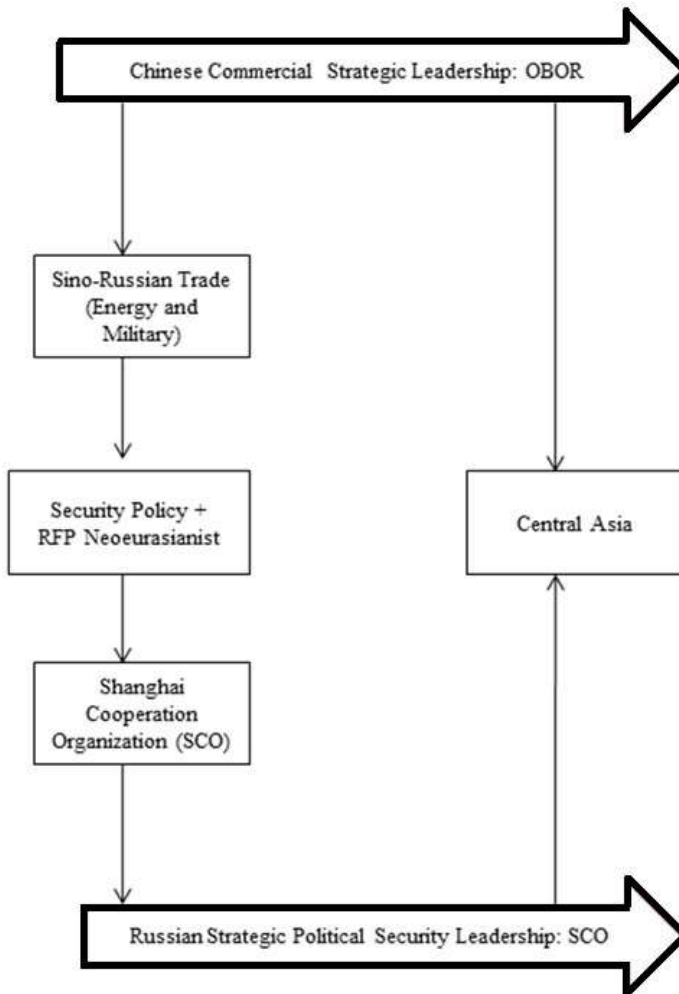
Chinese Commercial Strategic Leadership: OBOR

Sino-Russian Trade (Energy and Military)

Security Policy + RFP Neoeurasianist

Shanghai Cooperation Organization (SCO)

Central Asia

Russian Strategic Political Security Leadership: SCO